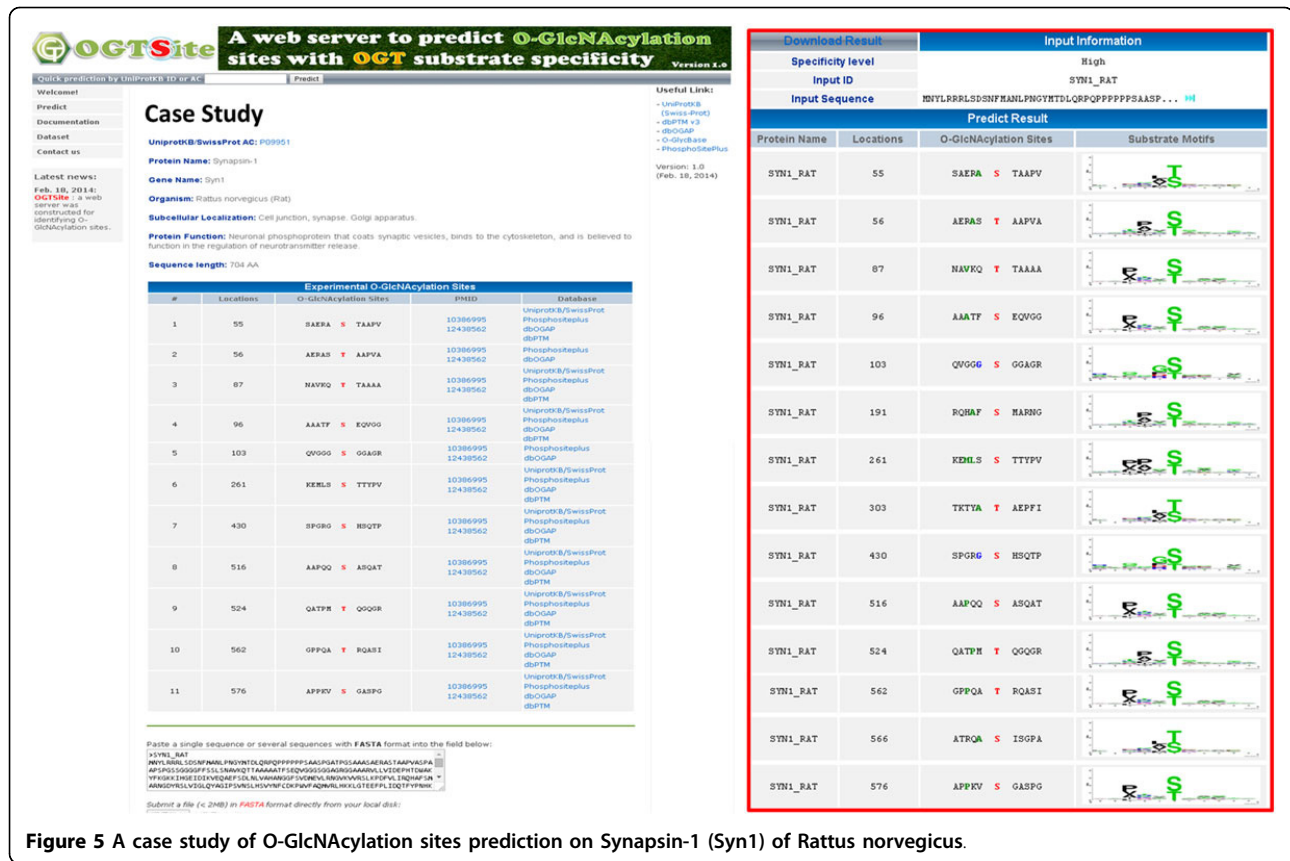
OGTSite A web server to predict O-GlcNAcylation sites with OGT substrate specificity Version 1.0

Quick prediction by UniProtKB ID or AC Predict

Welcome!
Predict
Documentation
Dataset
Contact us

Latest news:
Feb. 18, 2014: OGTSite : a web server was constructed for identifying O-GlcNAcylation sites.

Case Study

UniprotKB/SwissProt AC: P09951

Protein Name: Synapsin-1

Gene Name: Syn1

Organism: Rattus norvegicus (Rat)

Subcellular Localization: Cell junction, synapse. Golgi apparatus.

Protein Function: Neuronal phosphoprotein that coats synaptic vesicles, binds to the cytoskeleton, and is believed to function in the regulation of neurotransmitter release.

Sequence length: 704 AA

Useful Link:
- UniProtKB (Swiss-Prot)
- dbPTM v3
- dbOGAP
- O-GlycBase
- PhosphoSitePlus

Version: 1.0
(Feb. 18, 2014)

Experimental O-GlcNAcylation Sites

| # | Locations | O-GlcNAcylation Sites | PMID | Database |
|---|---|---|---|---|
| 1 | 55 | SAERA S TAAPV | 10386995 12438562 | UniprotKB/SwissProt Phosphositeplus dbOGAP dbPTM |
| 2 | 56 | AERAS T AAPVA | 10386995 12438562 | Phosphositeplus dbOGAP |
| 3 | 87 | NAVKQ T TAAAA | 10386995 12438562 | UniprotKB/SwissProt Phosphositeplus dbOGAP dbPTM |
| 4 | 96 | AAATF S EQVGG | 10386995 12438562 | UniprotKB/SwissProt Phosphositeplus dbOGAP dbPTM |
| 5 | 103 | QVGGG S GGAGR | 10386995 12438562 | Phosphositeplus dbOGAP |
| 6 | 261 | KEMLS S TTYPV | 10386995 12438562 | UniprotKB/SwissProt Phosphositeplus dbOGAP dbPTM |
| 7 | 430 | SPGRG S HSQTP | 10386995 12438562 | UniprotKB/SwissProt Phosphositeplus dbOGAP dbPTM |
| 8 | 516 | AAPQQ S ASQAT | 10386995 12438562 | UniprotKB/SwissProt Phosphositeplus dbOGAP dbPTM |
| 9 | 524 | QATPM T QGQGR | 10386995 12438562 | UniprotKB/SwissProt Phosphositeplus dbOGAP dbPTM |
| 10 | 562 | GPPQA T RQASI | 10386995 12438562 | UniprotKB/SwissProt Phosphositeplus dbOGAP dbPTM |
| 11 | 576 | APPKV S GASPG | 10386995 12438562 | UniprotKB/SwissProt Phosphositeplus dbOGAP dbPTM |

Paste a single sequence or several sequences with FASTA format into the field below:
>SYN1_RAT
MNYLRRRLSDSNFMANLPNGYMTDLQRPQPPPPPPSAASPGATPGSAAASAERASTAAPVASPA
APSPGSSGGGGFFSSLSNAVKQTTAAAAATFSEQVGGGSGGAGRGGAAARVLLVIDEPHTDWAK
YFKGKKIHGEIDIKVEQAEFSDLNLVAHANGGFSVDMEVLRNGVKVVRSLKPDFVLIRQHAFSM
ARNGDYRSLVIGLQYAGIPSVNSLHSVYNFCDKPWVFAQMVRLHKKLGTEEFPLIDQTFYPNHK

Submit a file (< 2MB) in FASTA format directly from your local disk:

| Download Result | Input Information |
|---|---|
| Specificity level | High |
| Input ID | SYN1_RAT |
| Input Sequence | MNYLRRRLSDSNFMANLPNGYMTDLQRPQPPPPPPSAASP... |

Predict Result

| Protein Name | Locations | O-GlcNAcylation Sites | Substrate Motifs |
|---|---|---|---|
| SYN1_RAT | 55 | SAERA S TAAPV | |
| SYN1_RAT | 56 | AERAS T AAPVA | |
| SYN1_RAT | 87 | NAVKQ T TAAAA | |
| SYN1_RAT | 96 | AAATF S EQVGG | |
| SYN1_RAT | 103 | QVGGG S GGAGR | |
| SYN1_RAT | 191 | RQHAF S MARNG | |
| SYN1_RAT | 261 | KEMLS S TTYPV | |
| SYN1_RAT | 303 | TKTYA T AEPFI | |
| SYN1_RAT | 430 | SPGRG S HSQTP | |
| SYN1_RAT | 516 | AAPQQ S ASQAT | |
| SYN1_RAT | 524 | QATPM T QGQGR | |
| SYN1_RAT | 562 | GPPQA T RQASI | |
| SYN1_RAT | 566 | ATRQA S ISGPA | |
| SYN1_RAT | 576 | APPKV S GASPG | |

Figure 5 A case study of O-GlcNAcylation sites prediction on Synapsin-1 (Syn1) of Rattus norvegicus.